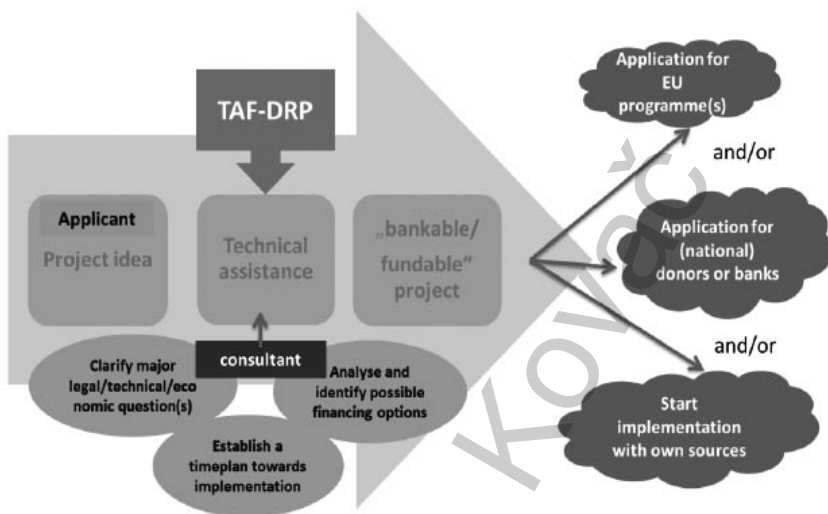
TAF-DRP

Applicant
Project idea

Technical assistance

„bankable/ fundable" project

consultant

Clarify major legal/technical/eco nomic question(s)

Analyse and identify possible financing options

Establish a timeplan towards implementation

Application for EU programme(s)

and/or

Application for (national) donors or banks

and/or

Start implementation with own sources

Kovač